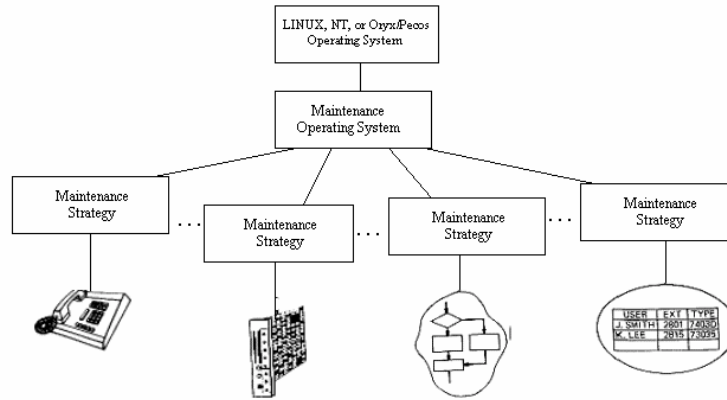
LINUX, NT, or Onyx/Pecos Operating System

Maintenance Operating System

Maintenance Strategy

...

Maintenance Strategy

...

Maintenance Strategy

...

Maintenance Strategy

| USER | EXT | TYPE |
|---|---|---|
| J. SMITH | 2601 | 7403D |
| K. LEE | 2615 | 7303S |